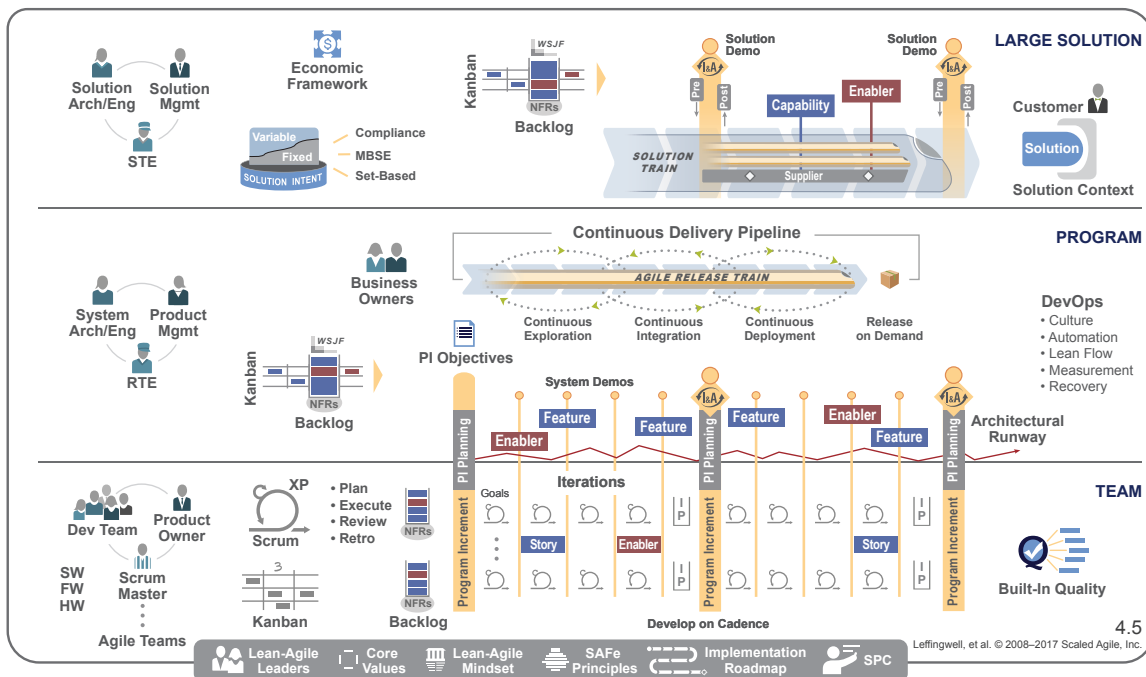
LARGE SOLUTION

Solution Arch/Eng
Solution Mgmt
STE

Economic Framework

Variable
Fixed
SOLUTION INTENT
Compliance
MBSE
Set-Based

Kanban
WSJF
NFRs
Backlog

Solution Demo
I&A
Pre
Post
Solution Demo
I&A
Pre
Post
Capability
Enabler
SOLUTION TRAIN
Supplier

Customer
Solution
Solution Context

PROGRAM

System Arch/Eng
Product Mgmt
RTE

Business Owners

Continuous Delivery Pipeline
AGILE RELEASE TRAIN
Continuous Exploration
Continuous Integration
Continuous Deployment
Release on Demand

DevOps
• Culture
• Automation
• Lean Flow
• Measurement
• Recovery

Kanban
WSJF
NFRs
Backlog

PI Objectives
System Demos
I&A
I&A
Enabler
Feature
Feature
Feature
Enabler
Feature
Architectural Runway
PI Planning
PI Planning
PI Planning

TEAM

Dev Team
Product Owner
Scrum Master
SW
FW
HW
Agile Teams

XP
Scrum
• Plan
• Execute
• Review
• Retro
Kanban
NFRs
NFRs
Backlog

Goals
Iterations
Story
Enabler
Story
IP
IP
IP
IP
Program Increment
Program Increment
Program Increment
Develop on Cadence

Built-In Quality

4.5
Leffingwell, et al. © 2008–2017 Scaled Agile, Inc.

Lean-Agile Leaders
Core Values
Lean-Agile Mindset
SAFe Principles
Implementation Roadmap
SPC